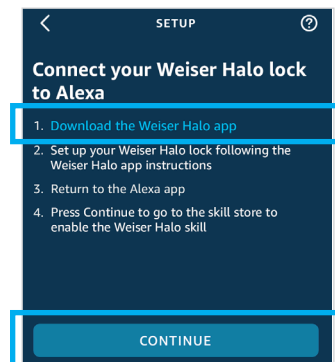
SETUP

Connect your Weiser Halo lock to Alexa

1. Download the Weiser Halo app
2. Set up your Weiser Halo lock following the Weiser Halo app instructions
3. Return to the Alexa app
4. Press Continue to go to the skill store to enable the Weiser Halo skill

CONTINUE